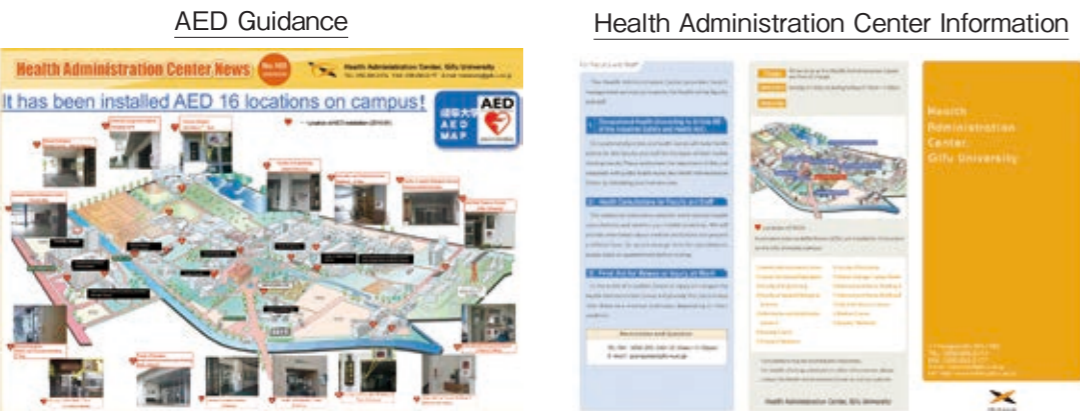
AED Guidance

Health Administration Center News

Health Administration Center, Gifu University

It has been installed AED 16 locations on campus!

AED
岐阜大学
AED
MAP

Health Administration Center Information

Health Administration Center, Gifu University

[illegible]

Health Administration Center, Gifu University